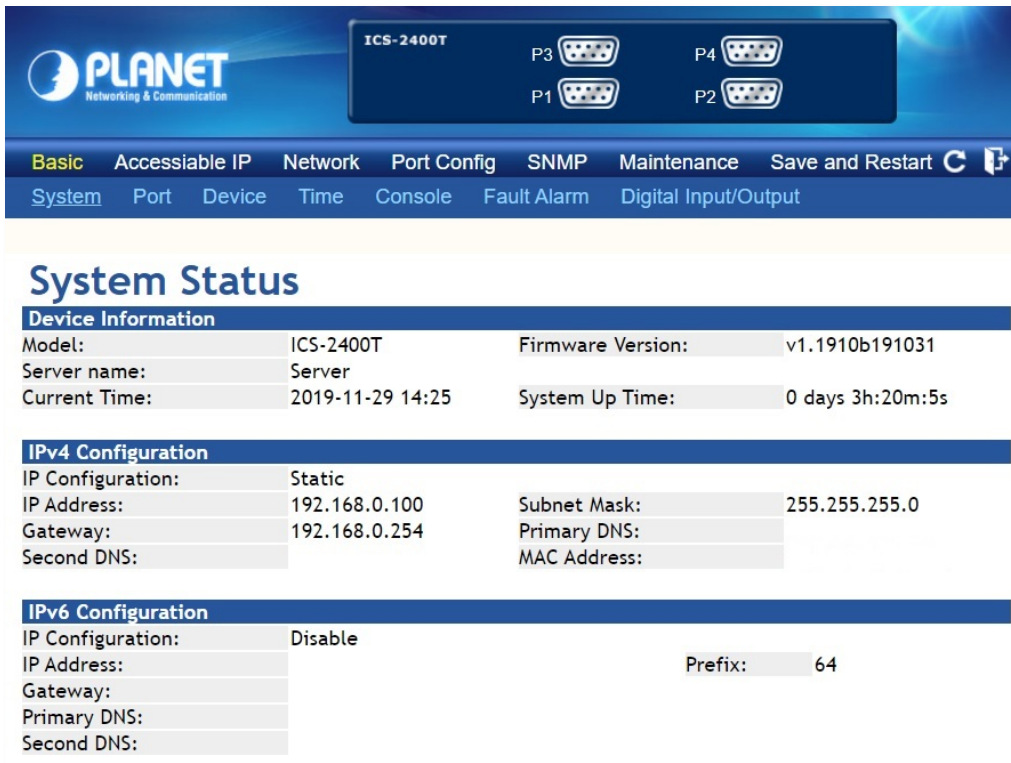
PLANET
Networking & Communication

ICS-2400T
P3 P4
P1 P2

Basic Accessiable IP Network Port Config SNMP Maintenance Save and Restart

System Port Device Time Console Fault Alarm Digital Input/Output

System Status

| Device Information | | | |
|---|---|---|---|
| Model: | ICS-2400T | Firmware Version: | v1.1910b191031 |
| Server name: | Server | | |
| Current Time: | 2019-11-29 14:25 | System Up Time: | 0 days 3h:20m:5s |

| IPv4 Configuration | | | |
|---|---|---|---|
| IP Configuration: | Static | | |
| IP Address: | 192.168.0.100 | Subnet Mask: | 255.255.255.0 |
| Gateway: | 192.168.0.254 | Primary DNS: | |
| Second DNS: | | MAC Address: | |

| IPv6 Configuration | | | |
|---|---|---|---|
| IP Configuration: | Disable | | |
| IP Address: | | Prefix: | 64 |
| Gateway: | | | |
| Primary DNS: | | | |
| Second DNS: | | | |